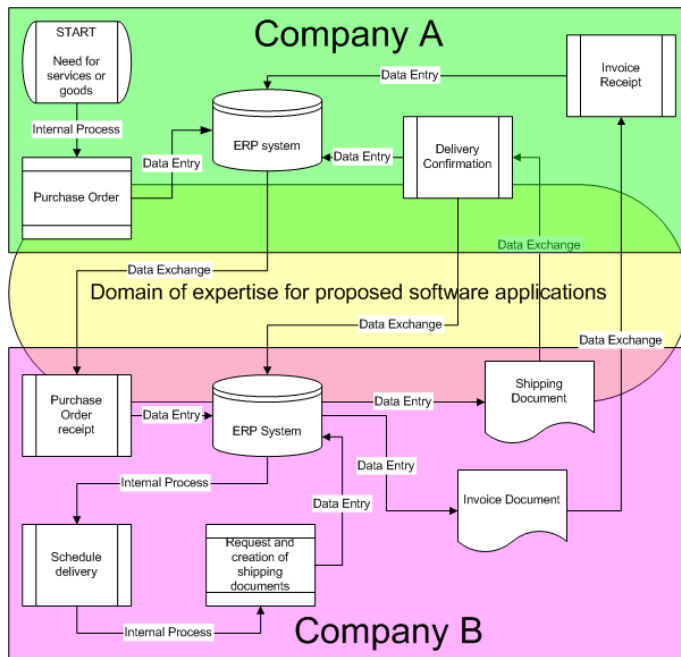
Company A

START

Need for services or goods

Internal Process

Purchase Order

Data Entry

ERP system

Data Entry

Delivery Confirmation

Data Entry

Invoice Receipt

Data Exchange

Data Exchange

Domain of expertise for proposed software applications

Data Exchange

Data Exchange

Purchase Order receipt

Data Entry

ERP System

Data Entry

Shipping Document

Data Entry

Internal Process

Data Entry

Invoice Document

Schedule delivery

Request and creation of shipping documents

Internal Process

Company B